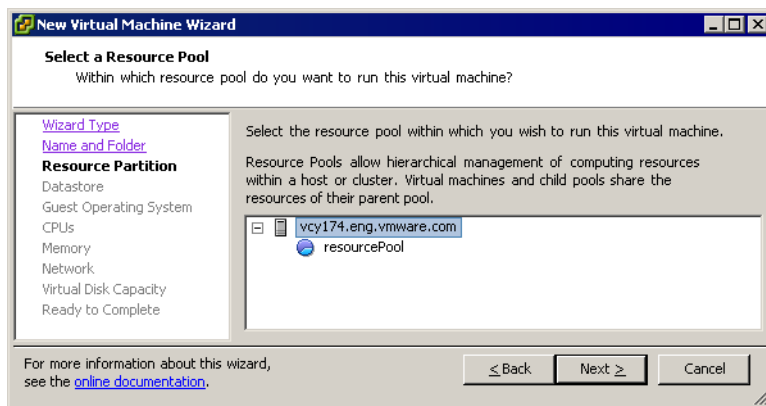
New Virtual Machine Wizard

Select a Resource Pool
Within which resource pool do you want to run this virtual machine?

Wizard Type
Name and Folder
Resource Partition
Datastore
Guest Operating System
CPUs
Memory
Network
Virtual Disk Capacity
Ready to Complete

Select the resource pool within which you wish to run this virtual machine.

Resource Pools allow hierarchical management of computing resources within a host or cluster. Virtual machines and child pools share the resources of their parent pool.

vcy174.eng.vmware.com
resourcePool

For more information about this wizard, see the online documentation.

≤Back
Next ≥
Cancel